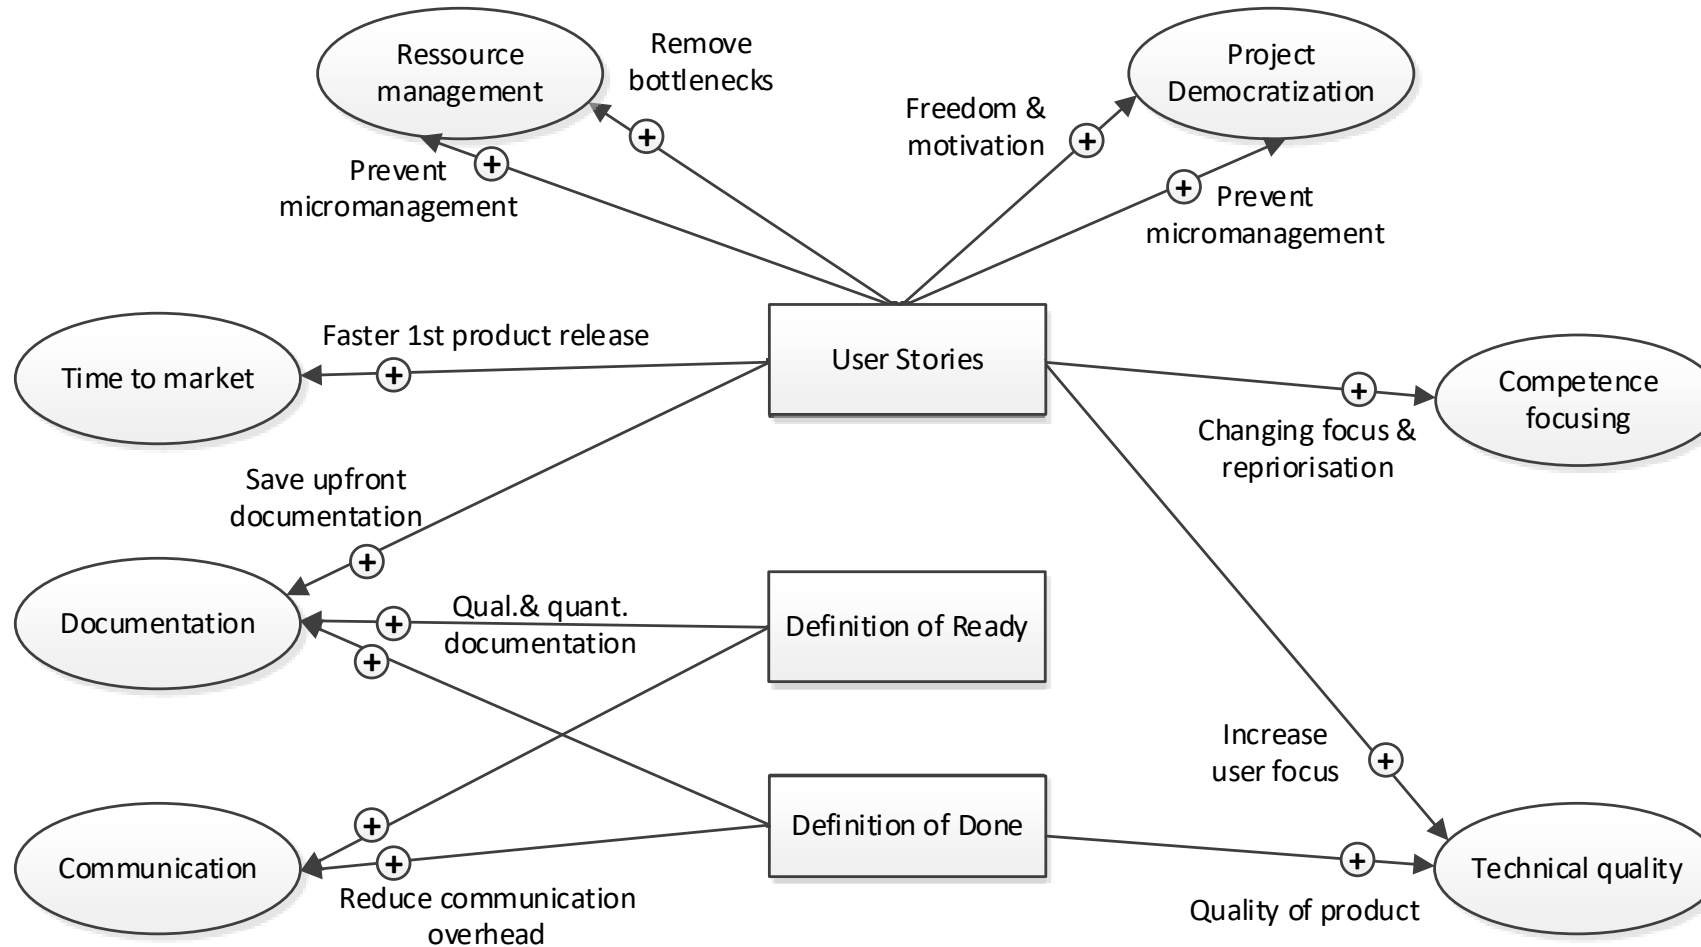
Ressource management

Remove bottlenecks

Project Democratization

Freedom & motivation

Prevent micromanagement

Prevent micromanagement

Faster 1st product release

User Stories

Time to market

Competence focusing

Changing focus & repriorisation

Save upfront documentation

Documentation

Qual.& quant. documentation

Definition of Ready

Increase user focus

Definition of Done

Communication

Technical quality

Reduce communication overhead

Quality of product